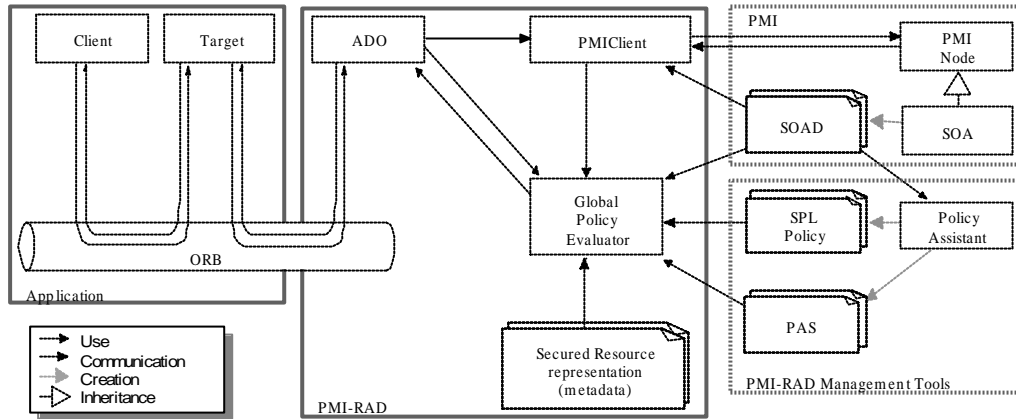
Client

Target

ADO

PMIClient

PMI

PMI Node

SOAD

SOA

Global Policy Evaluator

SPL Policy

Policy Assistant

ORB

Application

PAS

Use
Communication
Creation
Inheritance

Secured Resource representation (metadata)

PMI-RAD

PMI-RAD Management Tools